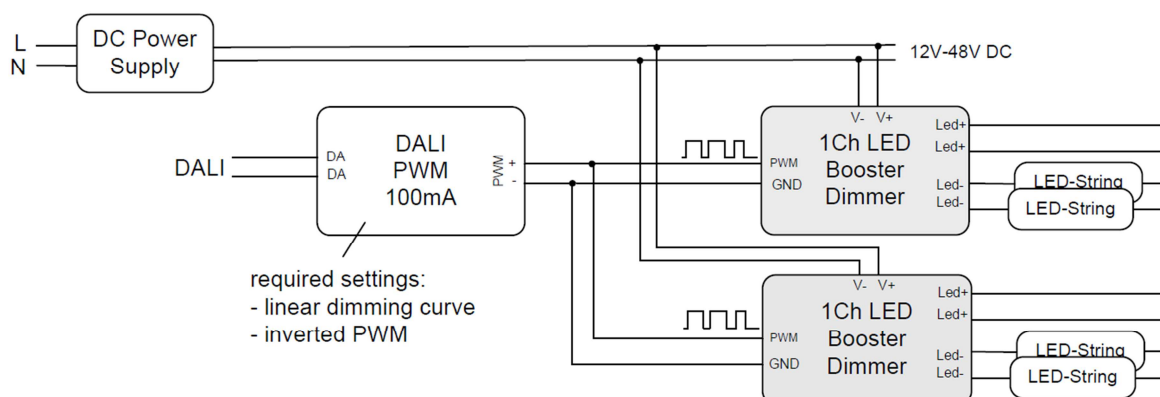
L
N
DC Power Supply
12V-48V DC
DALI
DA
DA
DALI PWM 100mA
PWM
+
-
required settings:
- linear dimming curve
- inverted PWM
V-
V+
1Ch LED Booster Dimmer
PWM
GND
Led+
Led+
Led-
Led-
LED-String
LED-String
V-
V+
1Ch LED Booster Dimmer
PWM
GND
Led+
Led+
Led-
Led-
LED-String
LED-String